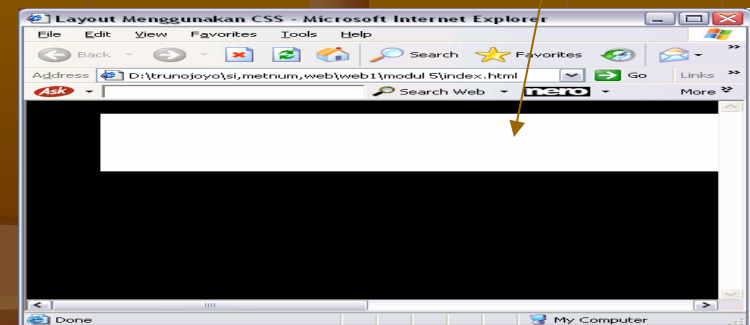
Layout Menggunakan CSS - Microsoft Internet Explorer

File Edit View Favorites Tools Help

Back Search Favorites

Address D:\trunojoyo\si,metnum,web\web1\modul 5\index.html Go Links

Ask Search Web nero More

Done My Computer